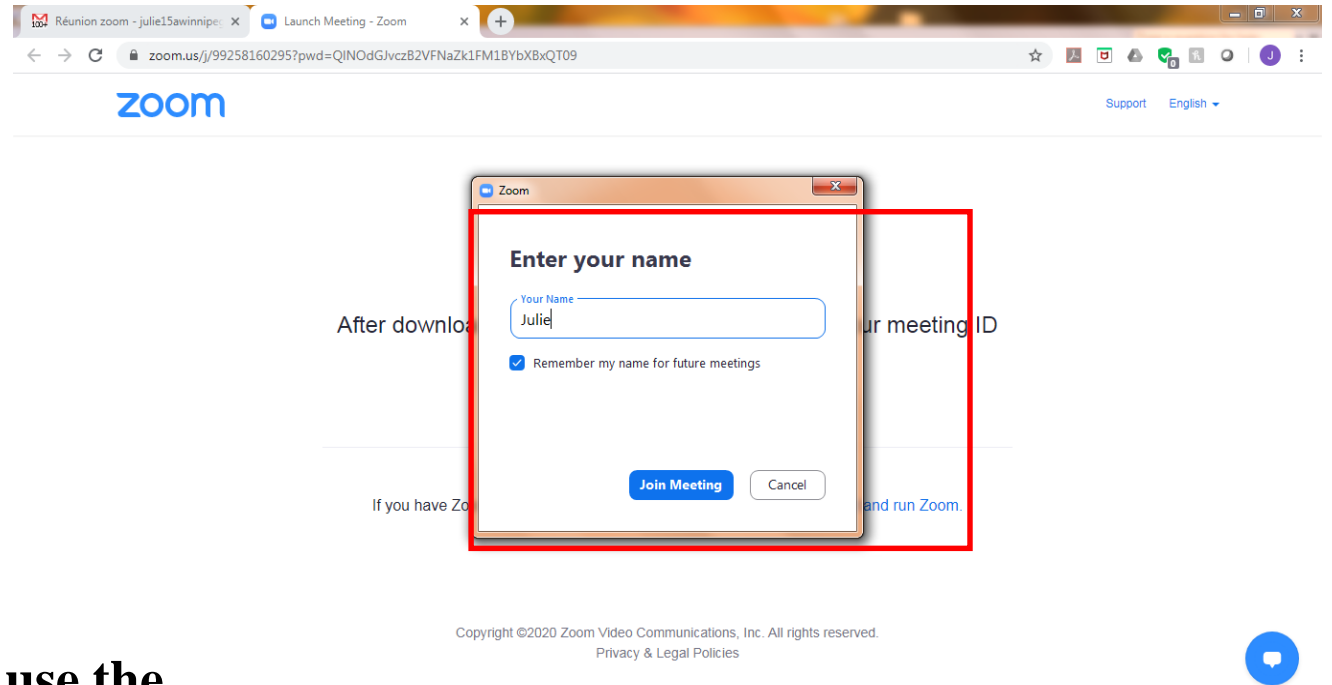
100+ Réunion zoom - julie15awinnipe ×
Launch Meeting - Zoom ×
+

zoom.us/j/99258160295?pwd=QlNOdGJvczB2VFNaZk1FM1BYbXBxQT09

zoom

Support English

Zoom

Enter your name

Your Name
Julie

Remember my name for future meetings

Join Meeting
Cancel

After downloa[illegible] ur meeting ID

If you have Zo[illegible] and run Zoom.

Copyright ©2020 Zoom Video Communications, Inc. All rights reserved.
Privacy & Legal Policies

use the